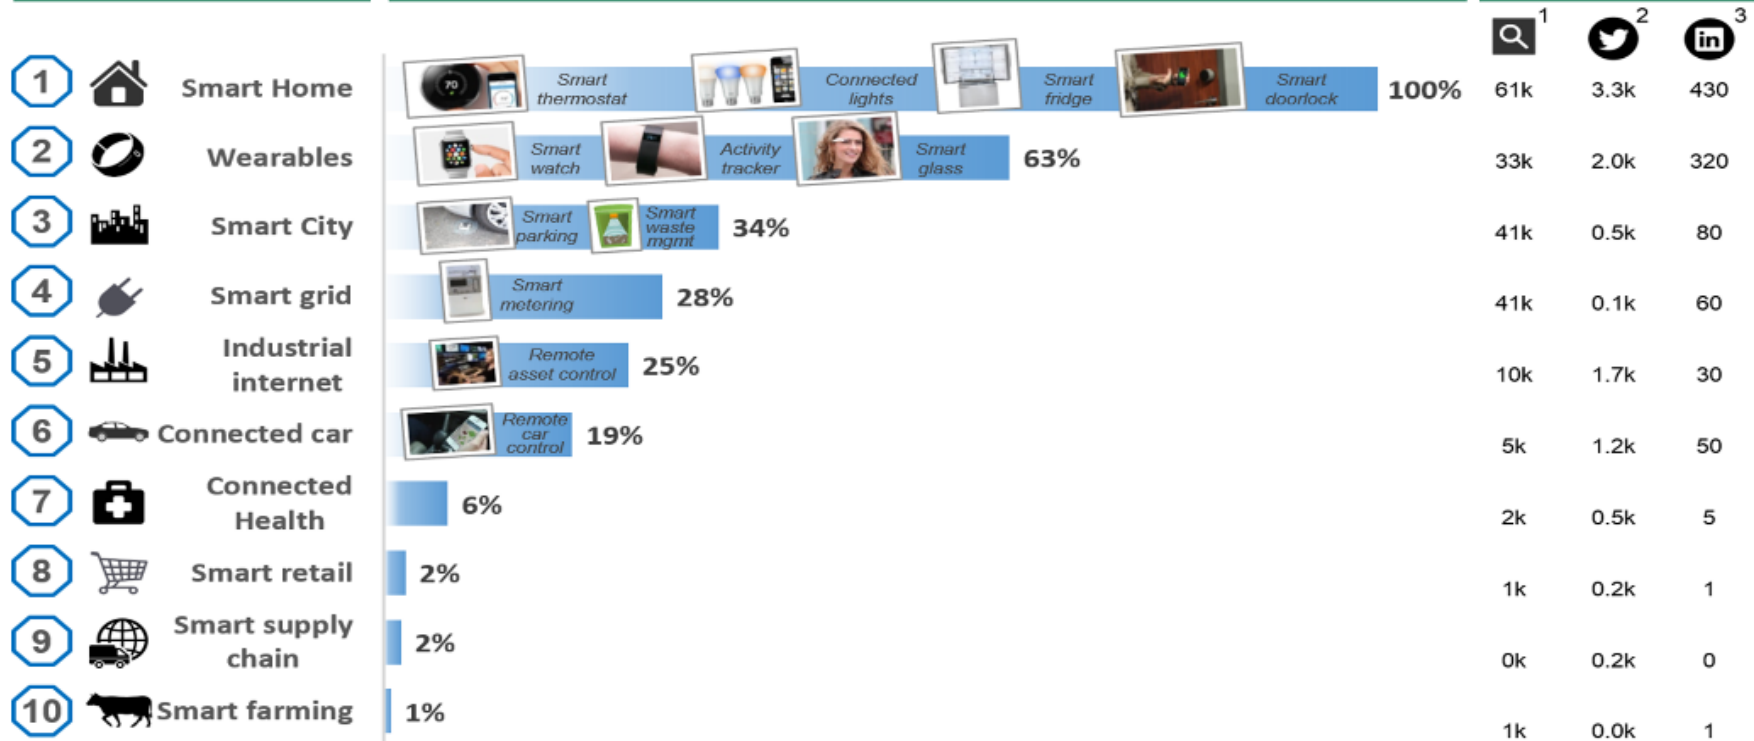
1 Smart Home — Smart thermostat, Connected lights, Smart fridge, Smart doorlock — 100%
2 Wearables — Smart watch, Activity tracker, Smart glass — 63%
3 Smart City — Smart parking, Smart waste mgmt — 34%
4 Smart grid — Smart metering — 28%
5 Industrial internet — Remote asset control — 25%
6 Connected car — Remote car control — 19%
7 Connected Health — 6%
8 Smart retail — 2%
9 Smart supply chain — 2%
10 Smart farming — 1%

| 1 | 2 | 3 |
|---|---|---|
| 61k | 3.3k | 430 |
| 33k | 2.0k | 320 |
| 41k | 0.5k | 80 |
| 41k | 0.1k | 60 |
| 10k | 1.7k | 30 |
| 5k | 1.2k | 50 |
| 2k | 0.5k | 5 |
| 1k | 0.2k | 1 |
| 0k | 0.2k | 0 |
| 1k | 0.0k | 1 |